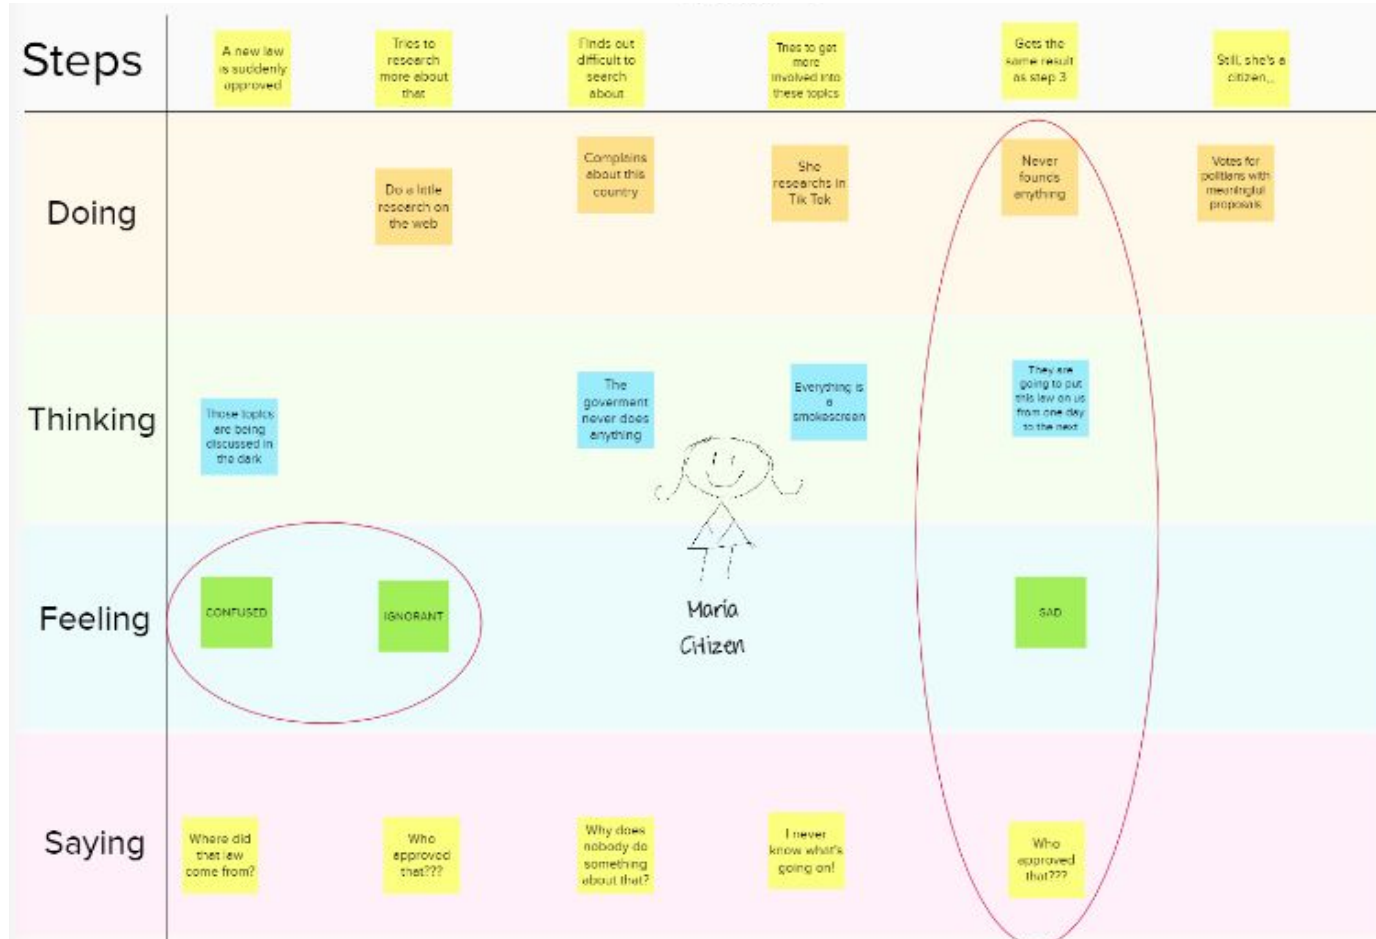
| | | | | | | |
|---|---|---|---|---|---|---|
| Steps | A new law is suddenly approved | Tries to research more about that | Finds out difficult to search about | Tries to get more involved into these topics | Gets the same result as step 3 | Still, she's a citizen... |
| Doing | | Do a little research on the web | Complains about this country | She researchs in Tik Tok | Never founds anything | Votes for politians with meaningful proposals |
| Thinking | Those topics are being discussed in the dark | | The goverment never does anything | Everything is a smokescreen | They are going to put this law on us from one day to the next | |
| Feeling | CONFUSED | IGNORANT | | | SAD | |
| Saying | Where did that law come from? | Who approved that??? | Why does nobody do something about that? | I never know what's going on! | Who approved that??? | |

Maria Citizen